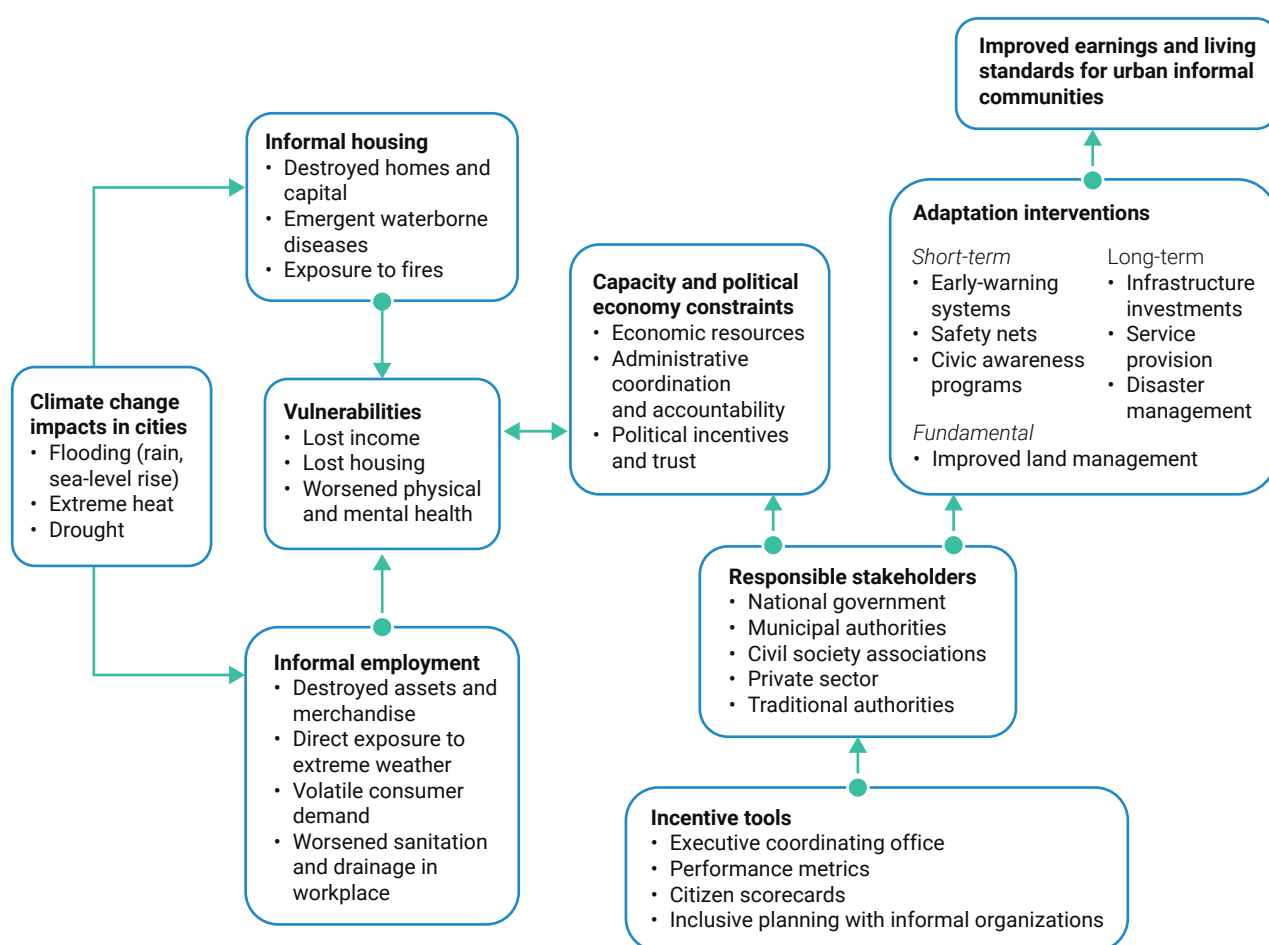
**Climate change impacts in cities**
• Flooding (rain, sea-level rise)
• Extreme heat
• Drought

**Informal housing**
• Destroyed homes and capital
• Emergent waterborne diseases
• Exposure to fires

**Vulnerabilities**
• Lost income
• Lost housing
• Worsened physical and mental health

**Informal employment**
• Destroyed assets and merchandise
• Direct exposure to extreme weather
• Volatile consumer demand
• Worsened sanitation and drainage in workplace

**Capacity and political economy constraints**
• Economic resources
• Administrative coordination and accountability
• Political incentives and trust

**Improved earnings and living standards for urban informal communities**

**Adaptation interventions**

*Short-term*
• Early-warning systems
• Safety nets
• Civic awareness programs

Long-term
• Infrastructure investments
• Service provision
• Disaster management

*Fundamental*
• Improved land management

**Responsible stakeholders**
• National government
• Municipal authorities
• Civil society associations
• Private sector
• Traditional authorities

**Incentive tools**
• Executive coordinating office
• Performance metrics
• Citizen scorecards
• Inclusive planning with informal organizations